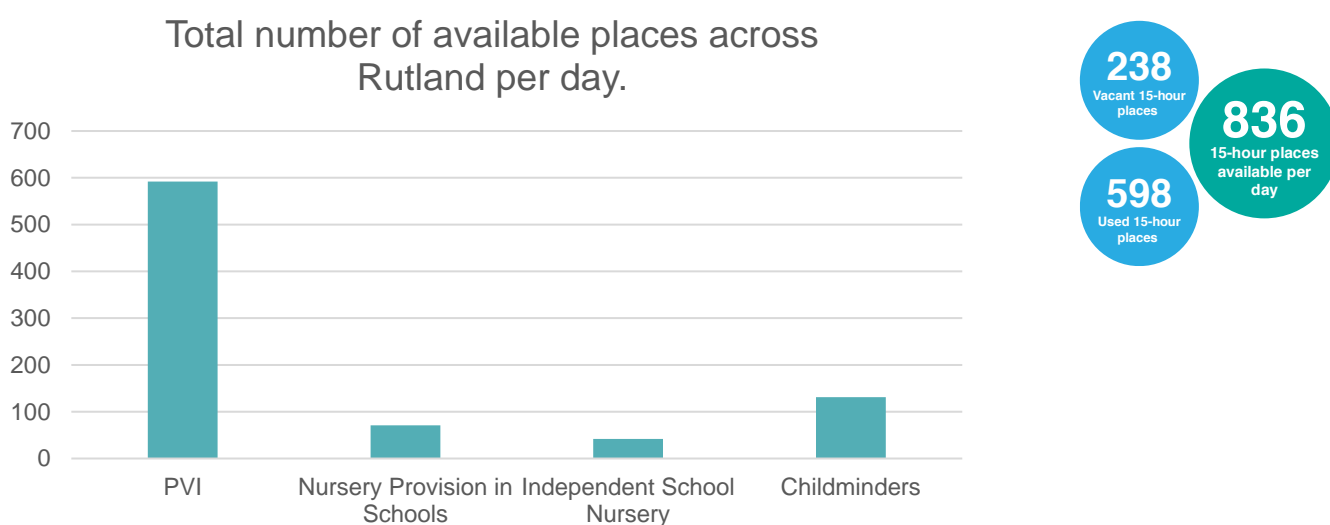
Total number of available places across Rutland per day.

700
600
500
400
300
200
100
0

PVI
Nursery Provision in Schools
Independent School Nursery
Childminders

238
Vacant 15-hour places

836
15-hour places available per day

598
Used 15-hour places